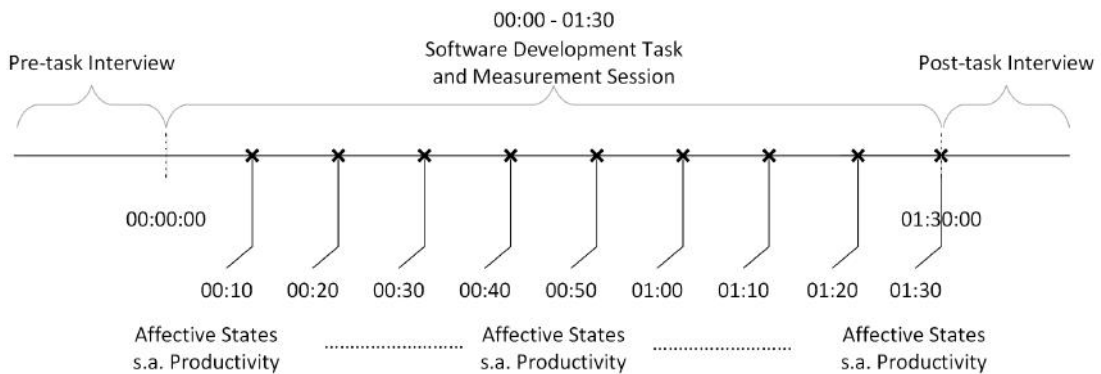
00:00 - 01:30
Software Development Task and Measurement Session

Pre-task Interview

Post-task Interview

00:00:00

01:30:00

00:10 00:20 00:30 00:40 00:50 01:00 01:10 01:20 01:30

Affective States s.a. Productivity

Affective States s.a. Productivity

Affective States s.a. Productivity